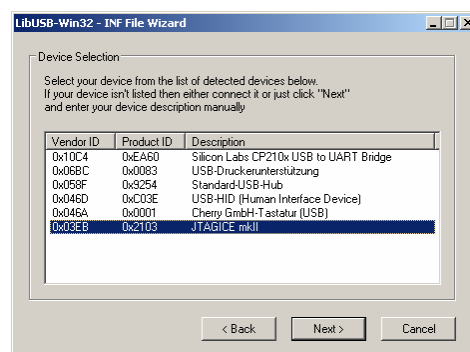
LibUSB-Win32 - INF File Wizard

Device Selection

Select your device from the list of detected devices below.
If your device isn't listed then either connect it or just click "Next"
and enter your device description manually

| Vendor ID | Product ID | Description |
|---|---|---|
| 0x10C4 | 0xEA60 | Silicon Labs CP210x USB to UART Bridge |
| 0x06BC | 0x0083 | USB-Druckerunterstützung |
| 0x058F | 0x9254 | Standard-USB-Hub |
| 0x046D | 0xC03E | USB-HID (Human Interface Device) |
| 0x046A | 0x0001 | Cherry GmbH-Tastatur (USB) |
| 0x03EB | 0x2103 | JTAGICE mkII |

< Back    Next >    Cancel